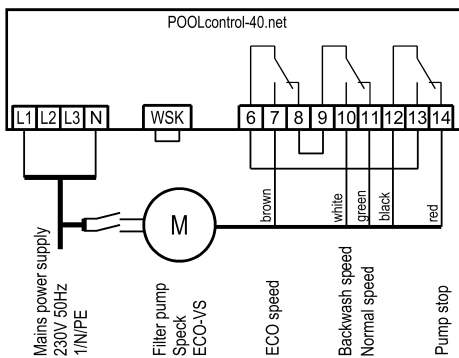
POOLcontrol-40.net

L1 L2 L3 N

WSK

6 7 8 9 10 11 12 13 14

M

brown

white

green

black

red

Mains power supply 230V 50Hz 1/N/PE

Filter pump Speck ECO-VS

ECO speed

Backwash speed

Normal speed

Pump stop